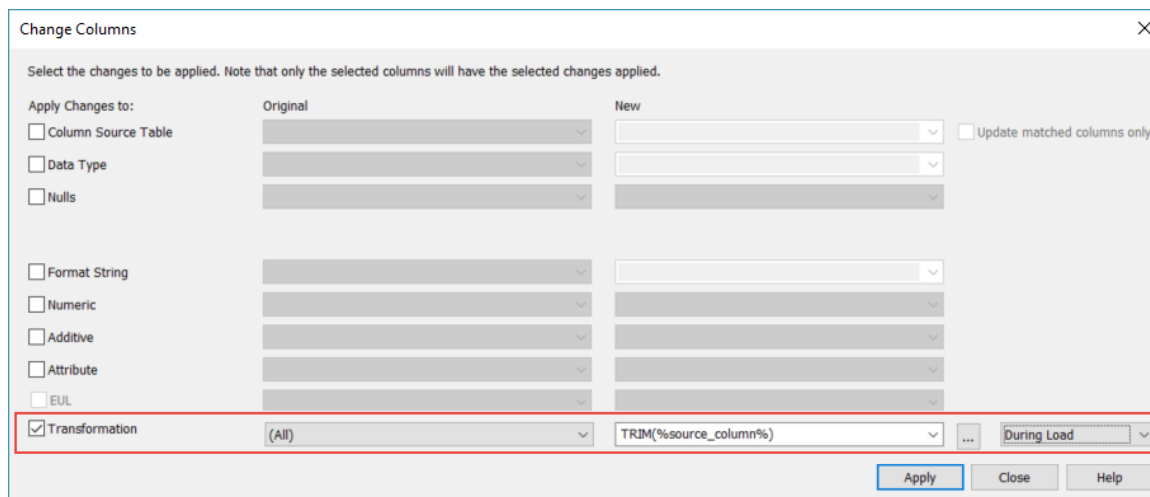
Change Columns

Select the changes to be applied. Note that only the selected columns will have the selected changes applied.

Apply Changes to:
Original
New

Column Source Table
Update matched columns only

Data Type

Nulls

Format String

Numeric

Additive

Attribute

EUL

Transformation
(All)
TRIM(%source_column%)
...
During Load

Apply
Close
Help